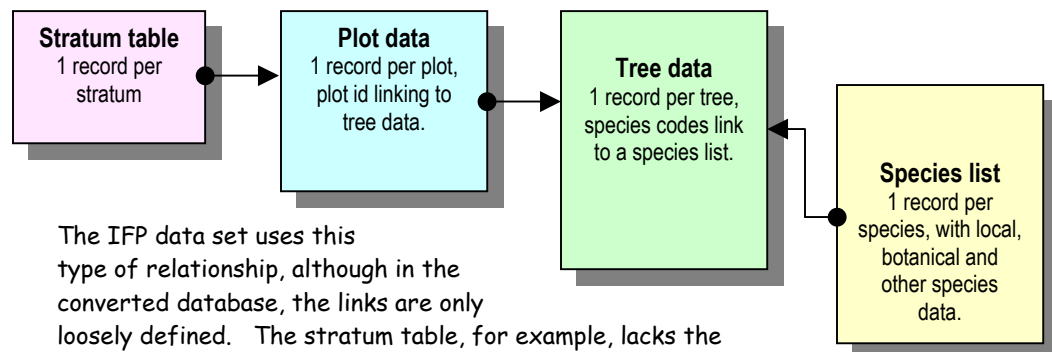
**Stratum table**
1 record per stratum

**Plot data**
1 record per plot, plot id linking to tree data.

**Tree data**
1 record per tree, species codes link to a species list.

**Species list**
1 record per species, with local, botanical and other species data.

The IFP data set uses this type of relationship, although in the converted database, the links are only loosely defined. The stratum table, for example, lacks the